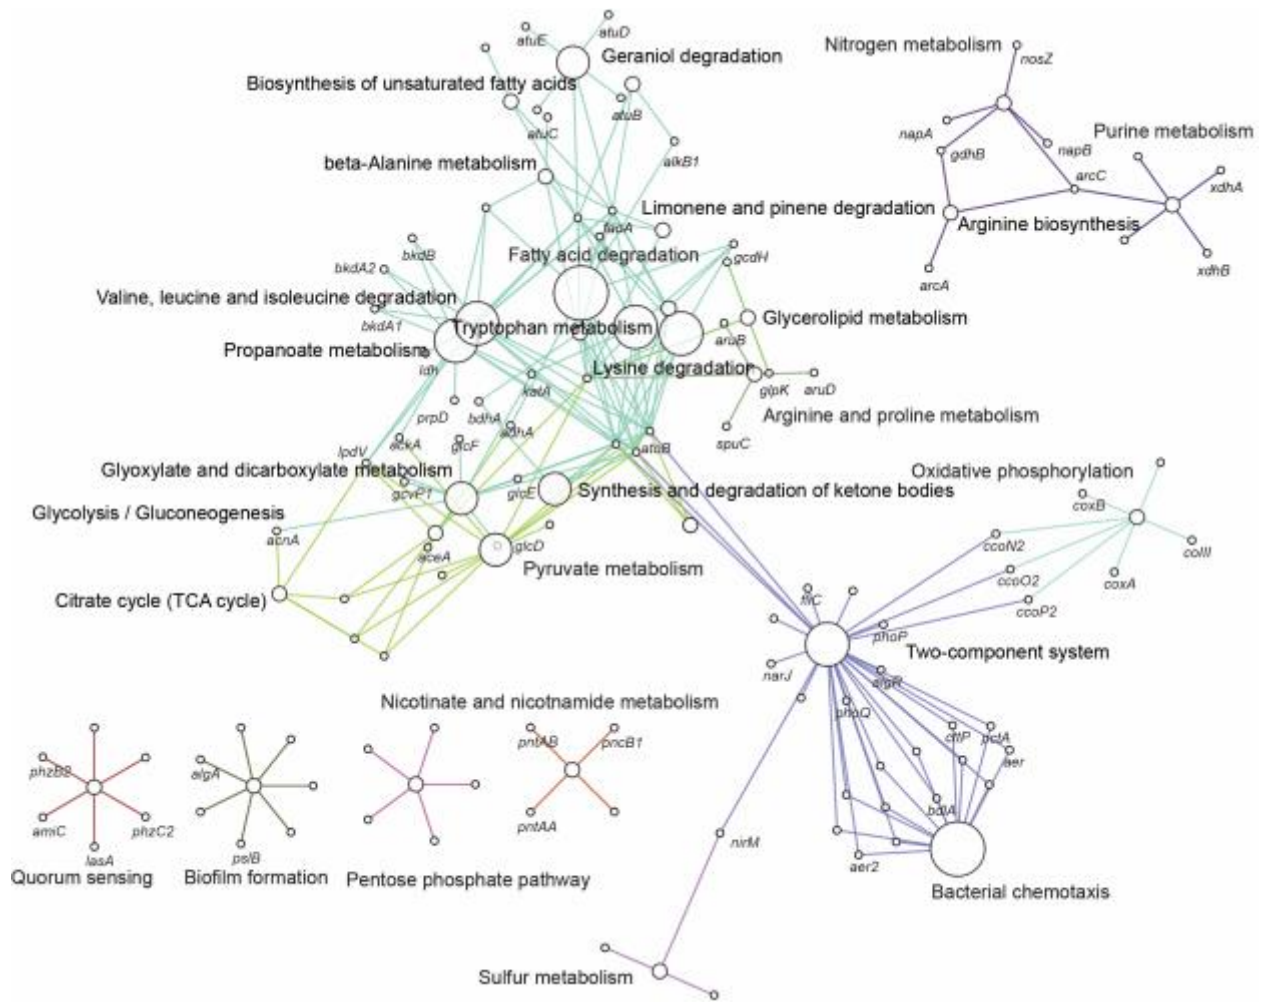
atuD
atuE
Geraniol degradation
Nitrogen metabolism
nosZ
Biosynthesis of unsaturated fatty acids
atuB
atuC
napA
gdhB
napB
Purine metabolism
beta-Alanine metabolism
alkB1
arcC
xdhA
Limonene and pinene degradation
Arginine biosynthesis
fadA
bkdA2
bkdB
Fatty acid degradation
gcdH
arcA
xdhB
Valine, leucine and isoleucine degradation
bkdA1
Tryptophan metabolism
Glycerolipid metabolism
Propanoate metabolism
aruB
idh
Lysine degradation
katI
glpK
aruD
prpD
bdhA
Arginine and proline metabolism
lpdV
ackA
glcF
adhA
spuC
atuB
Glyoxylate and dicarboxylate metabolism
Oxidative phosphorylation
gcvP1
glcE
Synthesis and degradation of ketone bodies
coxB
Glycolysis / Gluconeogenesis
acnA
ccoN2
coIII
aceA
glcD
ccoO2
coxA
Pyruvate metabolism
ccoP2
Citrate cycle (TCA cycle)
fliC
phoP
Two-component system
narJ
algR
Nicotinate and nicotnamide metabolism
phoQ
ctpP
pctA
pntAB
pncB1
aer
phzB2
algA
amrC
phzC2
pntAA
bdlA
lasA
pslB
nirM
aer2
Quorum sensing
Biofilm formation
Pentose phosphate pathway
Bacterial chemotaxis
Sulfur metabolism